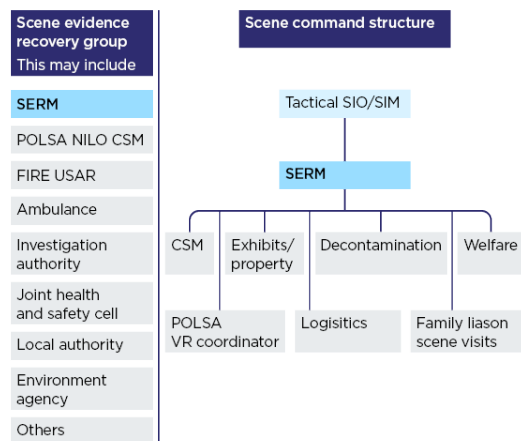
Scene evidence recovery group
This may include

SERM

POLSA NILO CSM

FIRE USAR

Ambulance

Investigation authority

Joint health and safety cell

Local authority

Environment agency

Others

Scene command structure

Tactical SIO/SIM

SERM

CSM

Exhibits/ property

Decontamination

Welfare

POLSA VR coordinator

Logisitics

Family liason scene visits